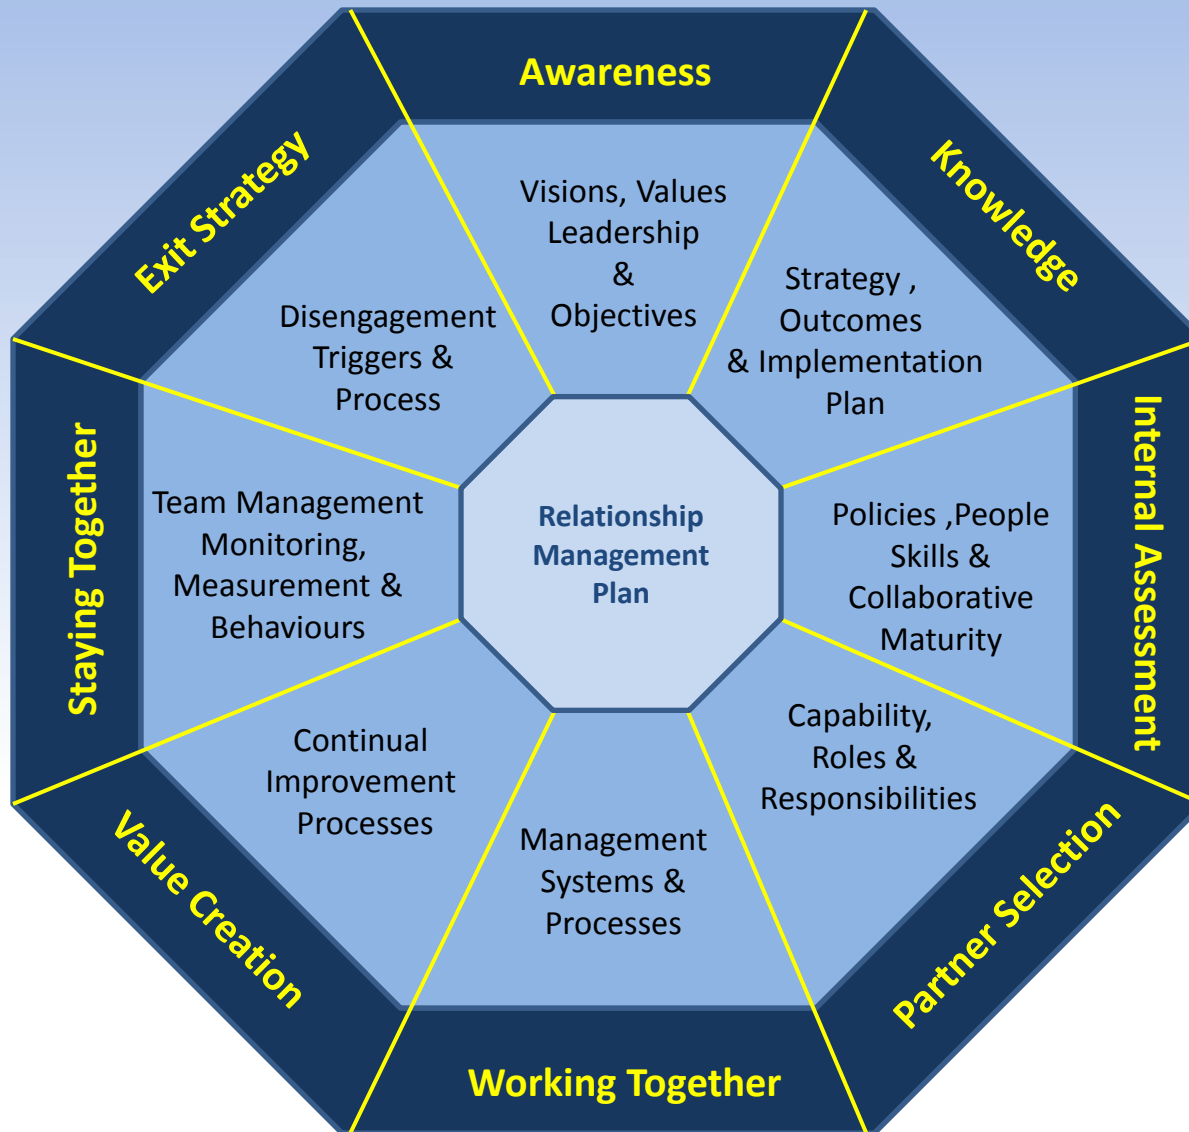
Awareness

Visions, Values
Leadership
&
Objectives

Knowledge

Strategy ,
Outcomes
& Implementation
Plan

Internal Assessment

Policies ,People
Skills &
Collaborative
Maturity

Partner Selection

Capability,
Roles &
Responsibilities

Working Together

Management
Systems &
Processes

Value Creation

Continual
Improvement
Processes

Staying Together

Team Management
Monitoring,
Measurement &
Behaviours

Exit Strategy

Disengagement
Triggers &
Process

Relationship
Management
Plan